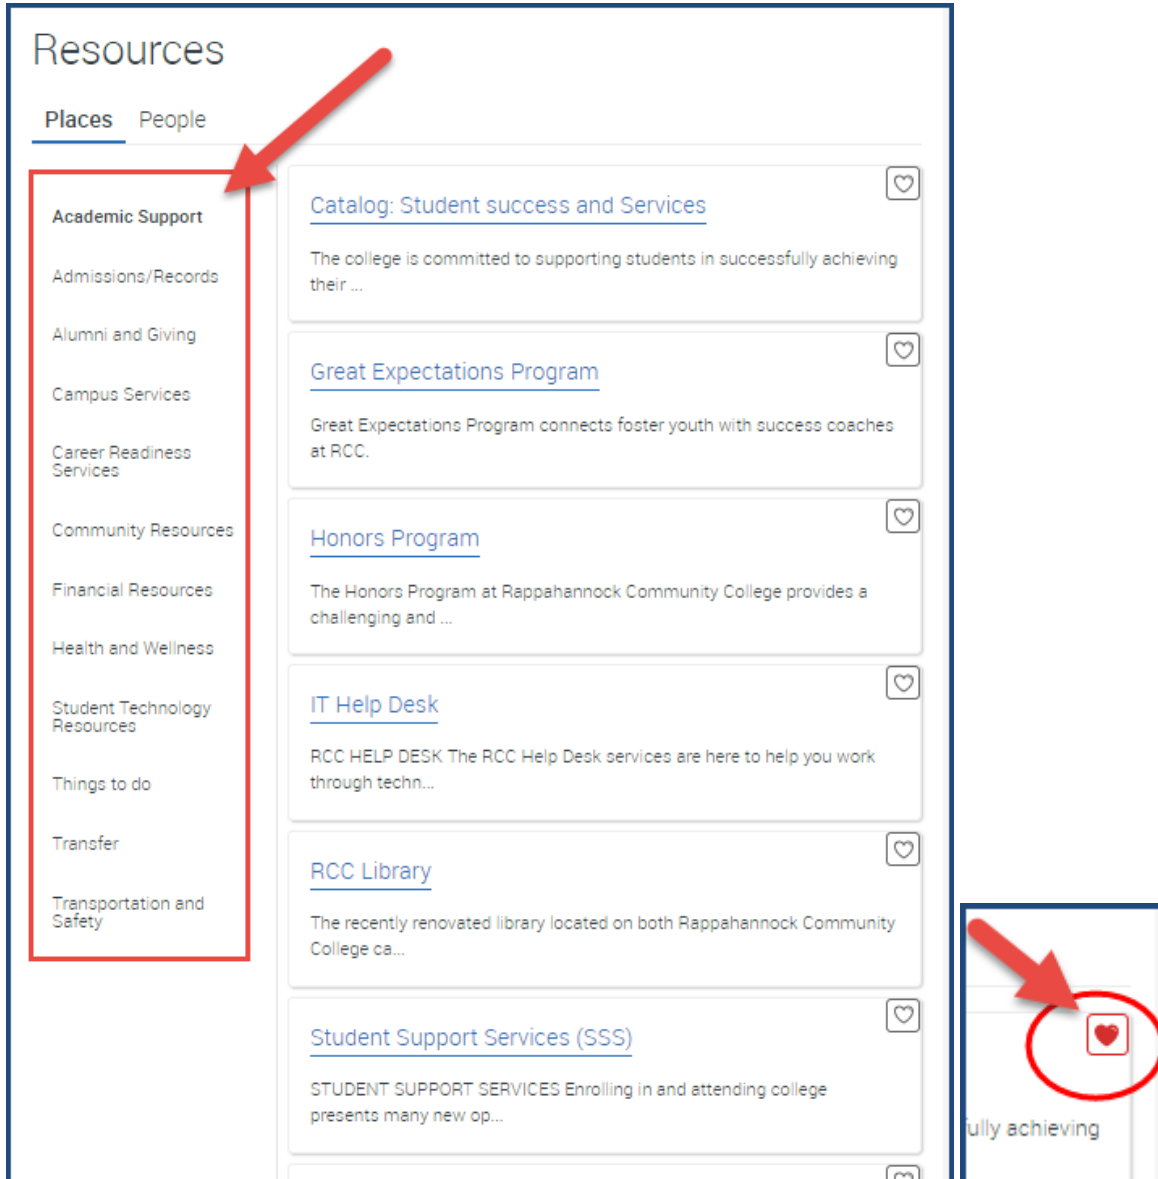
Resources

Places People

Academic Support

Admissions/Records

Alumni and Giving

Campus Services

Career Readiness Services

Community Resources

Financial Resources

Health and Wellness

Student Technology Resources

Things to do

Transfer

Transportation and Safety

Catalog: Student success and Services

The college is committed to supporting students in successfully achieving their ...

Great Expectations Program

Great Expectations Program connects foster youth with success coaches at RCC.

Honors Program

The Honors Program at Rappahannock Community College provides a challenging and ...

IT Help Desk

RCC HELP DESK The RCC Help Desk services are here to help you work through techn...

RCC Library

The recently renovated library located on both Rappahannock Community College ca...

Student Support Services (SSS)

STUDENT SUPPORT SERVICES Enrolling in and attending college presents many new op...

ully achieving